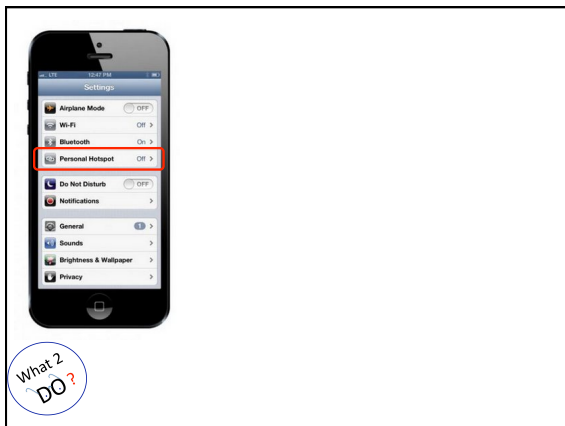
LTE 12:47 PM

Settings

Airplane Mode OFF

Wi-Fi Off >

Bluetooth On >

Personal Hotspot Off >

Do Not Disturb OFF

Notifications >

General 1 >

Sounds >

Brightness & Wallpaper >

Privacy >

What 2 DO ?